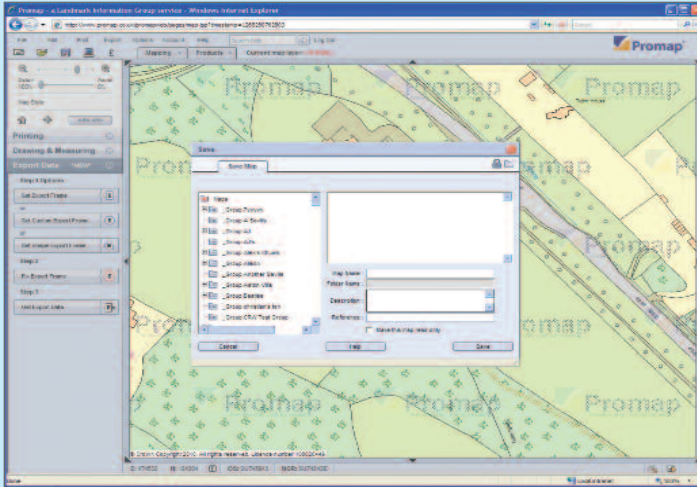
Promap - a Landmark Information Group service - Windows Internet Explorer

http://www.promap.co.uk/promapnet/pages/map.asp?mapname=1266356752803

Promap

Mapping | Products | Current map layer:

Printing

Drawing & Measuring

Export Data NEW

Step 1 Options

Set Export Frame

Set Custom Export Frame

Set image export frame

Step 2

Fix Export Frame

Step 3

Set Export Data

Promap

Save

Save Map

Maps

_Group Forum

_Group-A-Smith

_Group-A3

_Group-Alpha

_Group-Alpha Ultimate

_Group Alton

_Group Another Maybe

_Group Aston Villa

_Group Beanie

_Group christie

_Group CRM Test Group

Map Name :

Folder Name :

Description :

Reference :

Save this map area only

Cancel

Help

Save

© Crown Copyright 2010. All rights reserved. Licence number 100020449

Done

Local intranet